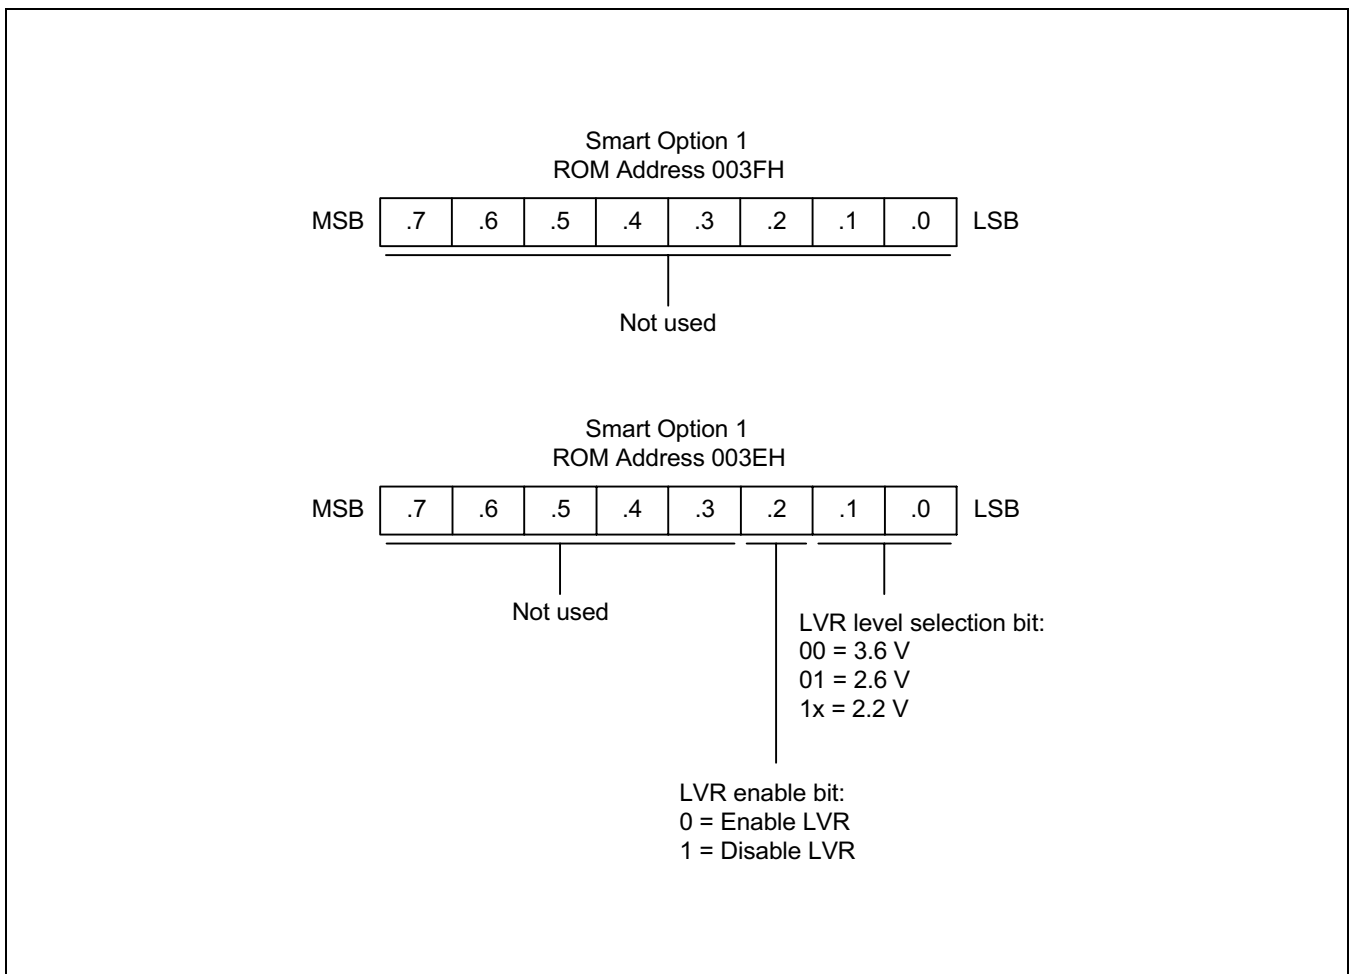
Smart Option 1
ROM Address 003FH

| MSB | .7 | .6 | .5 | .4 | .3 | .2 | .1 | .0 | LSB |
|---|---|---|---|---|---|---|---|---|---|

Not used

Smart Option 1
ROM Address 003EH

| MSB | .7 | .6 | .5 | .4 | .3 | .2 | .1 | .0 | LSB |
|---|---|---|---|---|---|---|---|---|---|

Not used

LVR level selection bit:
00 = 3.6 V
01 = 2.6 V
1x = 2.2 V

LVR enable bit:
0 = Enable LVR
1 = Disable LVR